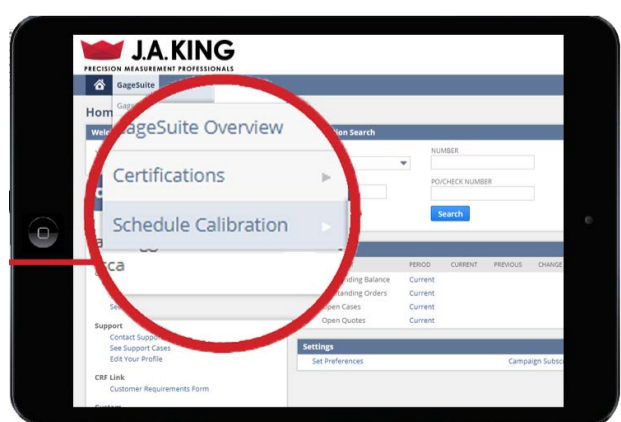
J.A.KING
PRECISION MEASUREMENT PROFESSIONALS

GageSuite

Hom

Welc

GageSuite Overview

Certifications

Schedule Calibration

ion Search

NUMBER

PO/CHECK NUMBER

Search

PERIOD CURRENT PREVIOUS CHANGE

tanding Balance Current
tanding Orders Current
pen Cases Current
Open Quotes Current

Support
Contact Support
See Support Cases
Edit Your Profile

CRF Link
Customer Requirements Form

Settings
Set Preferences
Campaign Subsc